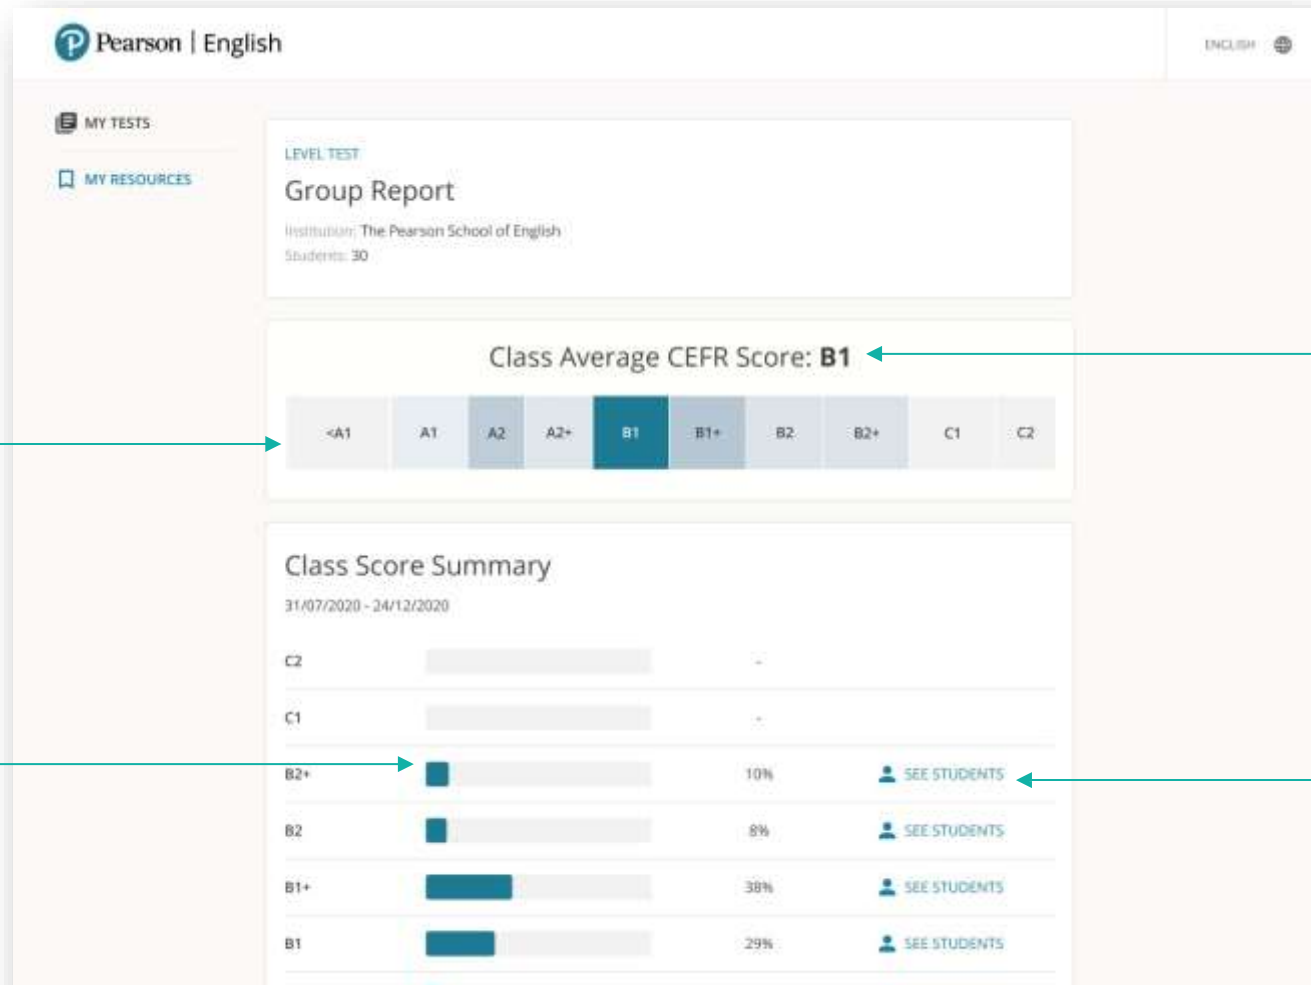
Pearson | English

ENGLISH

MY TESTS

MY RESOURCES

LEVEL TEST

Group Report

Institution: The Pearson School of English

Students: 30

Class Average CEFR Score: **B1**

| <A1 | A1 | A2 | A2+ | B1 | B1+ | B2 | B2+ | C1 | C2 |
|---|---|---|---|---|---|---|---|---|---|

Class Score Summary

31/07/2020 - 24/12/2020

| | | |
|---|---|---|
| C2 | - | |
| C1 | - | |
| B2+ | 10% | SEE STUDENTS |
| B2 | 8% | SEE STUDENTS |
| B1+ | 38% | SEE STUDENTS |
| B1 | 29% | SEE STUDENTS |